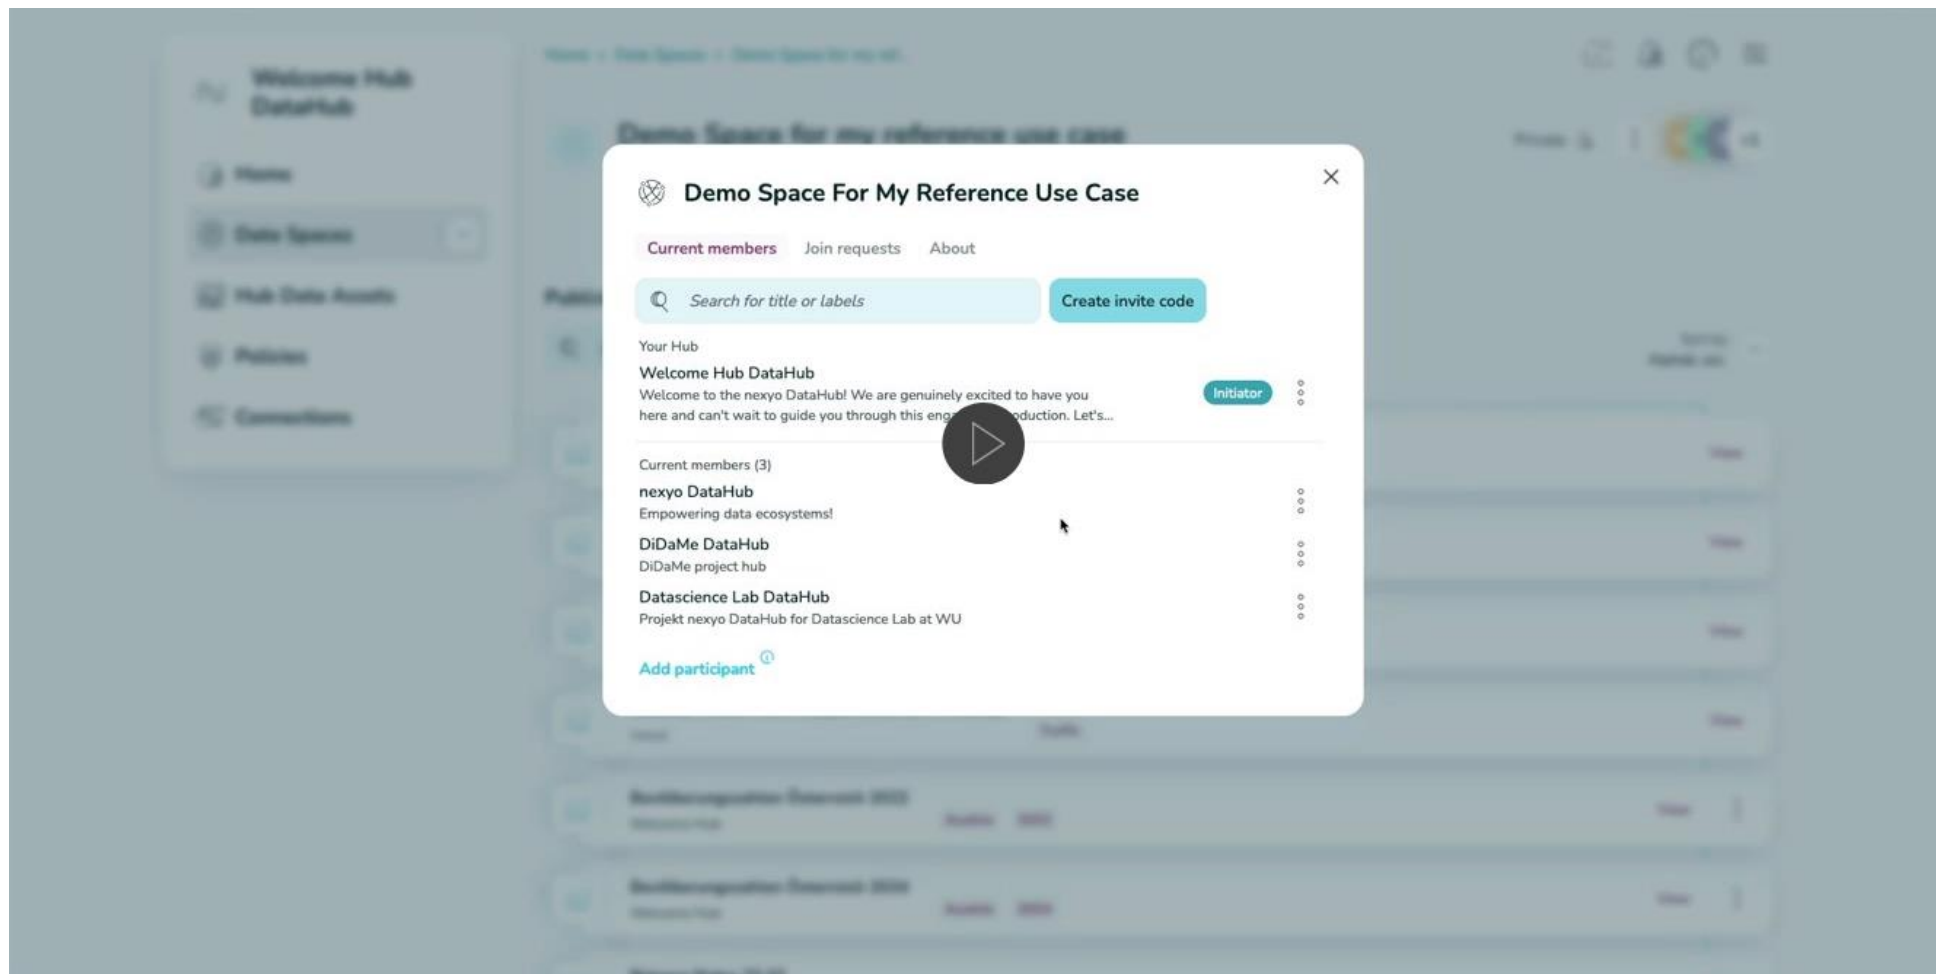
Demo Space For My Reference Use Case

Current members Join requests About

Search for title or labels

Create invite code

Your Hub

Welcome Hub DataHub

Welcome to the nexyo DataHub! We are genuinely excited to have you here and can't wait to guide you through this eng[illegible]oduction. Let's...

Initiator

Current members (3)

nexyo DataHub

Empowering data ecosystems!

DiDaMe DataHub

DiDaMe project hub

Datascience Lab DataHub

Projekt nexyo DataHub for Datascience Lab at WU

Add participant